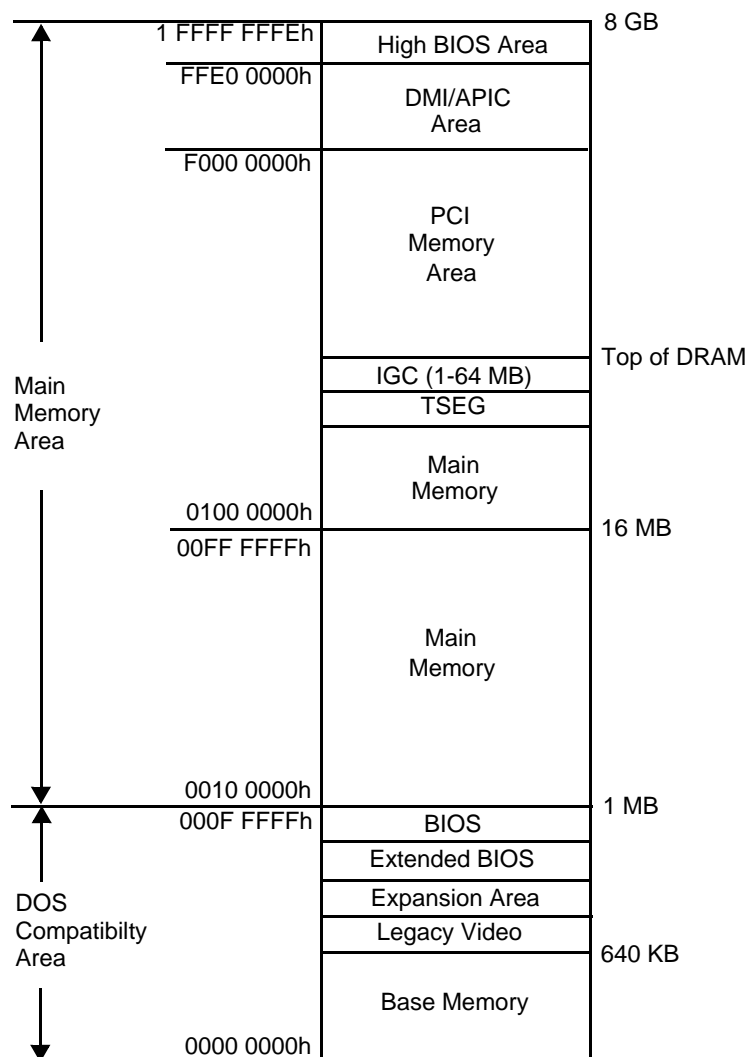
1 FFFF FFFEh
High BIOS Area
8 GB
FFE0 0000h
DMI/APIC Area
F000 0000h
PCI Memory Area
Top of DRAM
IGC (1-64 MB)
TSEG
Main Memory Area
Main Memory
0100 0000h
16 MB
00FF FFFFh
Main Memory
0010 0000h
1 MB
000F FFFFh
BIOS
Extended BIOS
Expansion Area
DOS Compatibilty Area
Legacy Video
640 KB
Base Memory
0000 0000h